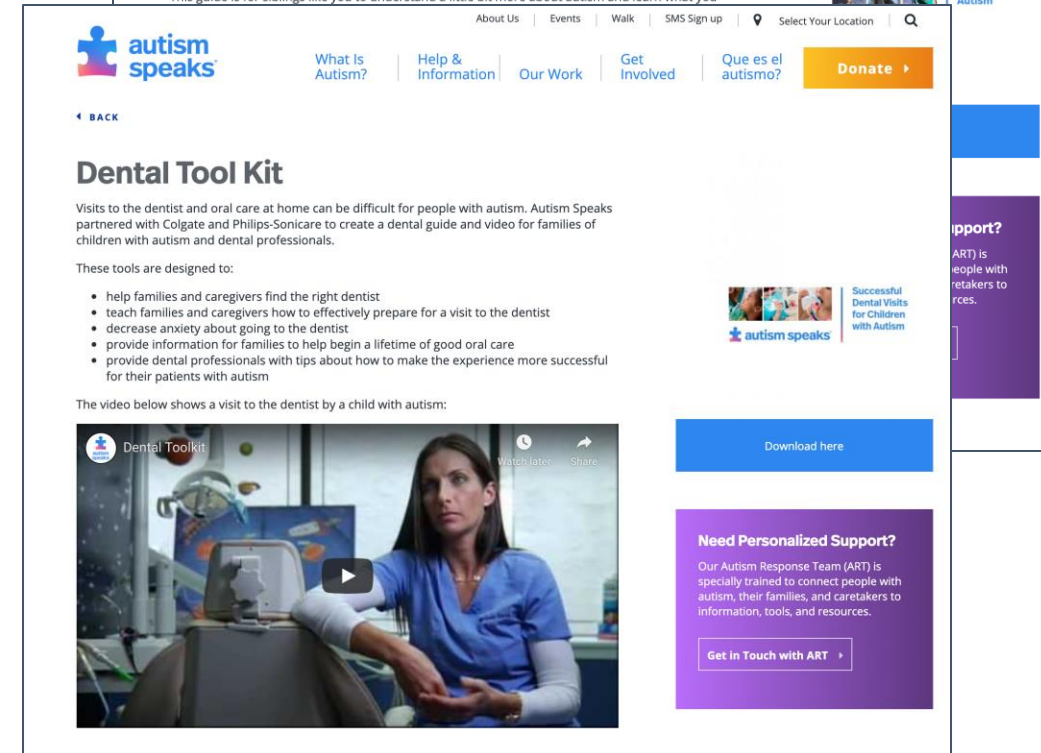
About Us | Events | Walk | SMS Sign up | Select Your Location

autism speaks

What Is Autism? | Help & Information | Our Work | Get Involved | Que es el autismo? | Donate ›

‹ BACK

Dental Tool Kit

Visits to the dentist and oral care at home can be difficult for people with autism. Autism Speaks partnered with Colgate and Philips-Sonicare to create a dental guide and video for families of children with autism and dental professionals.

These tools are designed to:

- help families and caregivers find the right dentist
- teach families and caregivers how to effectively prepare for a visit to the dentist
- decrease anxiety about going to the dentist
- provide information for families to help begin a lifetime of good oral care
- provide dental professionals with tips about how to make the experience more successful for their patients with autism

The video below shows a visit to the dentist by a child with autism:

autism speaks Dental Toolkit

Watch later Share

Successful Dental Visits for Children with Autism

autism speaks

Download here

Need Personalized Support?

Our Autism Response Team (ART) is specially trained to connect people with autism, their families, and caretakers to information, tools, and resources.

Get in Touch with ART ›

pport?
ART) is
eople with
retakers to
rces.

Autism